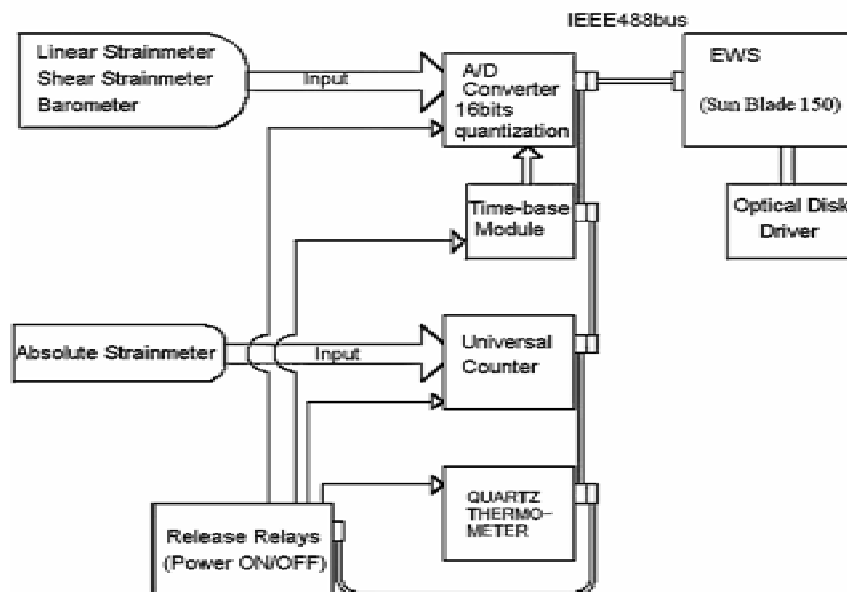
IEEE488bus

Linear Strainmeter
Shear Strainmeter
Barometer

Input

A/D Converter 16bits quantization

EWS

(Sun Blade 150)

Time-base Module

Optical Disk Driver

Absolute Strainmeter

Input

Universal Counter

QUARTZ THERMOMETER

Release Relays (Power ON/OFF)